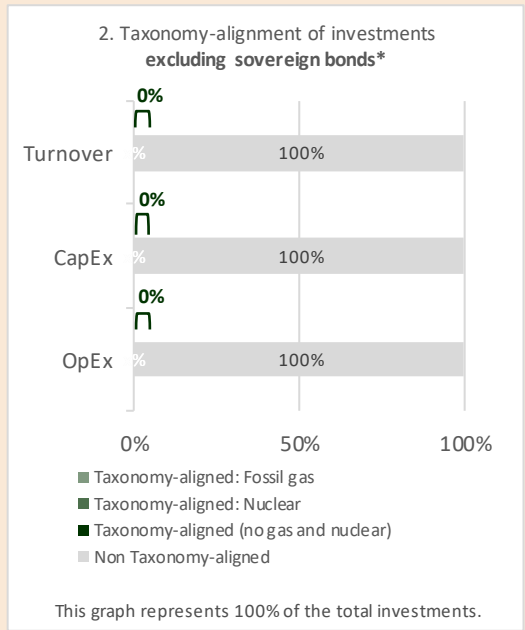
2. Taxonomy-alignment of investments
**excluding sovereign bonds***

0%

Turnover % 100%

0%

CapEx % 100%

0%

OpEx % 100%

0% 50% 100%

Taxonomy-aligned: Fossil gas
Taxonomy-aligned: Nuclear
Taxonomy-aligned (no gas and nuclear)
Non Taxonomy-aligned

This graph represents 100% of the total investments.